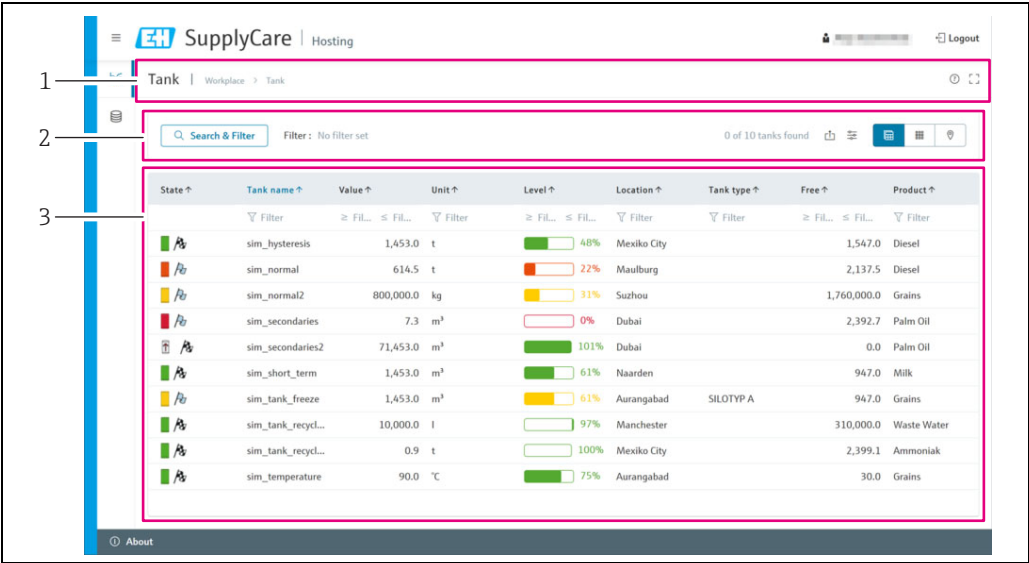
≡ E+H SupplyCare | Hosting

Logout

1 Tank | Workplace > Tank

2 Search & Filter Filter : No filter set 0 of 10 tanks found

3

| State ↑ | Tank name ↑ | Value ↑ | Unit ↑ | Level ↑ | Location ↑ | Tank type ↑ | Free ↑ | Product ↑ |
|---|---|---|---|---|---|---|---|---|
| | Filter | ≥ Fil... ≤ Fil... | Filter | ≥ Fil... ≤ Fil... | Filter | Filter | ≥ Fil... ≤ Fil... | Filter |
| | sim_hysteresis | 1,453.0 | t | 48% | Mexiko City | | 1,547.0 | Diesel |
| | sim_normal | 614.5 | t | 22% | Maulburg | | 2,137.5 | Diesel |
| | sim_normal2 | 800,000.0 | kg | 31% | Suzhou | | 1,760,000.0 | Grains |
| | sim_secondaries | 7.3 | m³ | 0% | Dubai | | 2,392.7 | Palm Oil |
| | sim_secondaries2 | 71,453.0 | m³ | 101% | Dubai | | 0.0 | Palm Oil |
| | sim_short_term | 1,453.0 | m³ | 61% | Naarden | | 947.0 | Milk |
| | sim_tank_freeze | 1,453.0 | m³ | 61% | Aurangabad | SILOTYP A | 947.0 | Grains |
| | sim_tank_recycl... | 10,000.0 | l | 97% | Manchester | | 310,000.0 | Waste Water |
| | sim_tank_recycl... | 0.9 | t | 100% | Mexiko City | | 2,399.1 | Ammoniak |
| | sim_temperature | 90.0 | °C | 75% | Aurangabad | | 30.0 | Grains |

ⓘ About